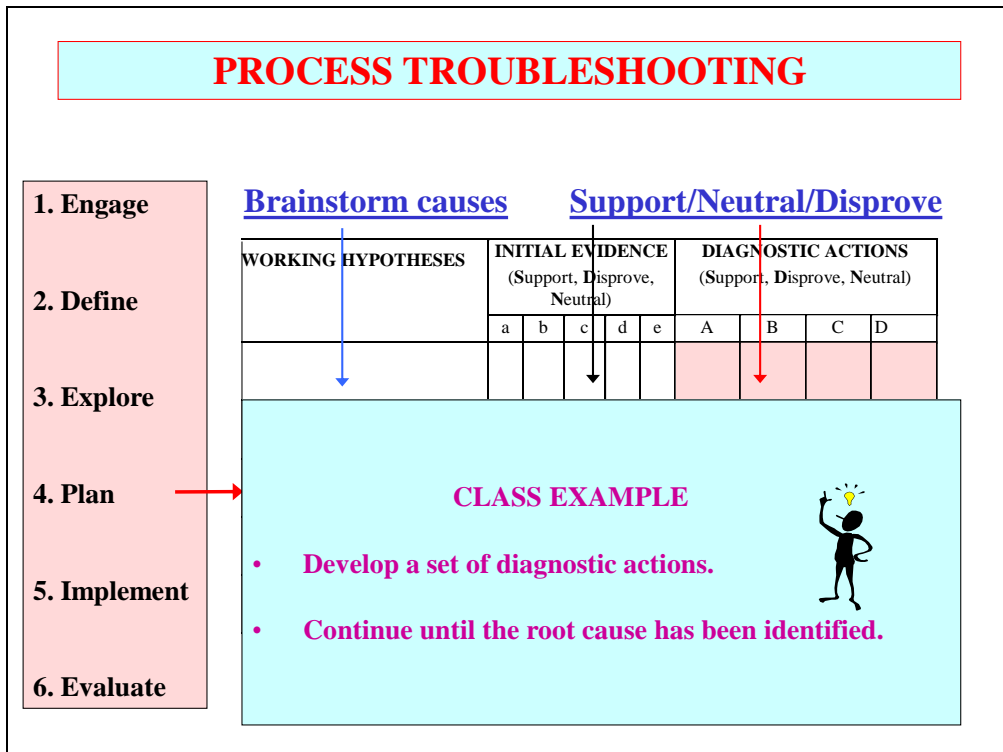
PROCESS TROUBLESHOOTING

1. Engage

2. Define

3. Explore

4. Plan

5. Implement

6. Evaluate

Brainstorm causes

Support/Neutral/Disprove

| WORKING HYPOTHESES | INITIAL EVIDENCE (Support, Disprove, Neutral) | | | | | DIAGNOSTIC ACTIONS (Support, Disprove, Neutral) | | | |
|---|---|---|---|---|---|---|---|---|---|
| | a | b | c | d | e | A | B | C | D |
| | | | | | | | | | |

CLASS EXAMPLE

• Develop a set of diagnostic actions.

• Continue until the root cause has been identified.